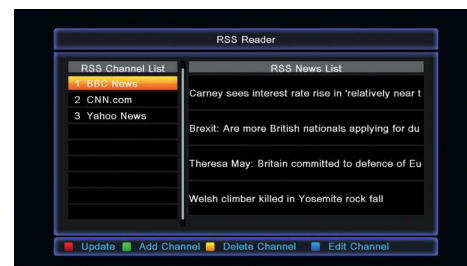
RSS Reader

RSS Channel List
1 BBC News
2 CNN.com
3 Yahoo News

RSS News List
Carney sees interest rate rise in 'relatively near t
Brexit: Are more British nationals applying for du
Theresa May: Britain committed to defence of Eu
Welsh climber killed in Yosemite rock fall

Update Add Channel Delete Channel Edit Channel